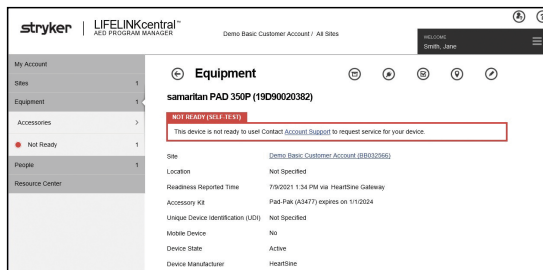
stryker | LIFELINKcentral™ AED PROGRAM MANAGER

Demo Basic Customer Account / All Sites

WELCOME
Smith, Jane

My Account

Sites 1

Equipment 1

Accessories >

Not Ready 1

People 1

Resource Center

Equipment

samaritan PAD 350P (19D90020382)

NOT READY (SELF-TEST)

This device is not ready to use! Contact Account Support to request service for your device.

| | |
|---|---|
| Site | Demo Basic Customer Account (RB032566) |
| Location | Not Specified |
| Readiness Reported Time | 7/9/2021 1:34 PM via HeartSine Gateway |
| Accessory Kit | Pad-Pak (A3477) expires on 1/1/2024 |
| Unique Device Identification (UDI) | Not Specified |
| Mobile Device | No |
| Device State | Active |
| Device Manufacturer | HeartSine |